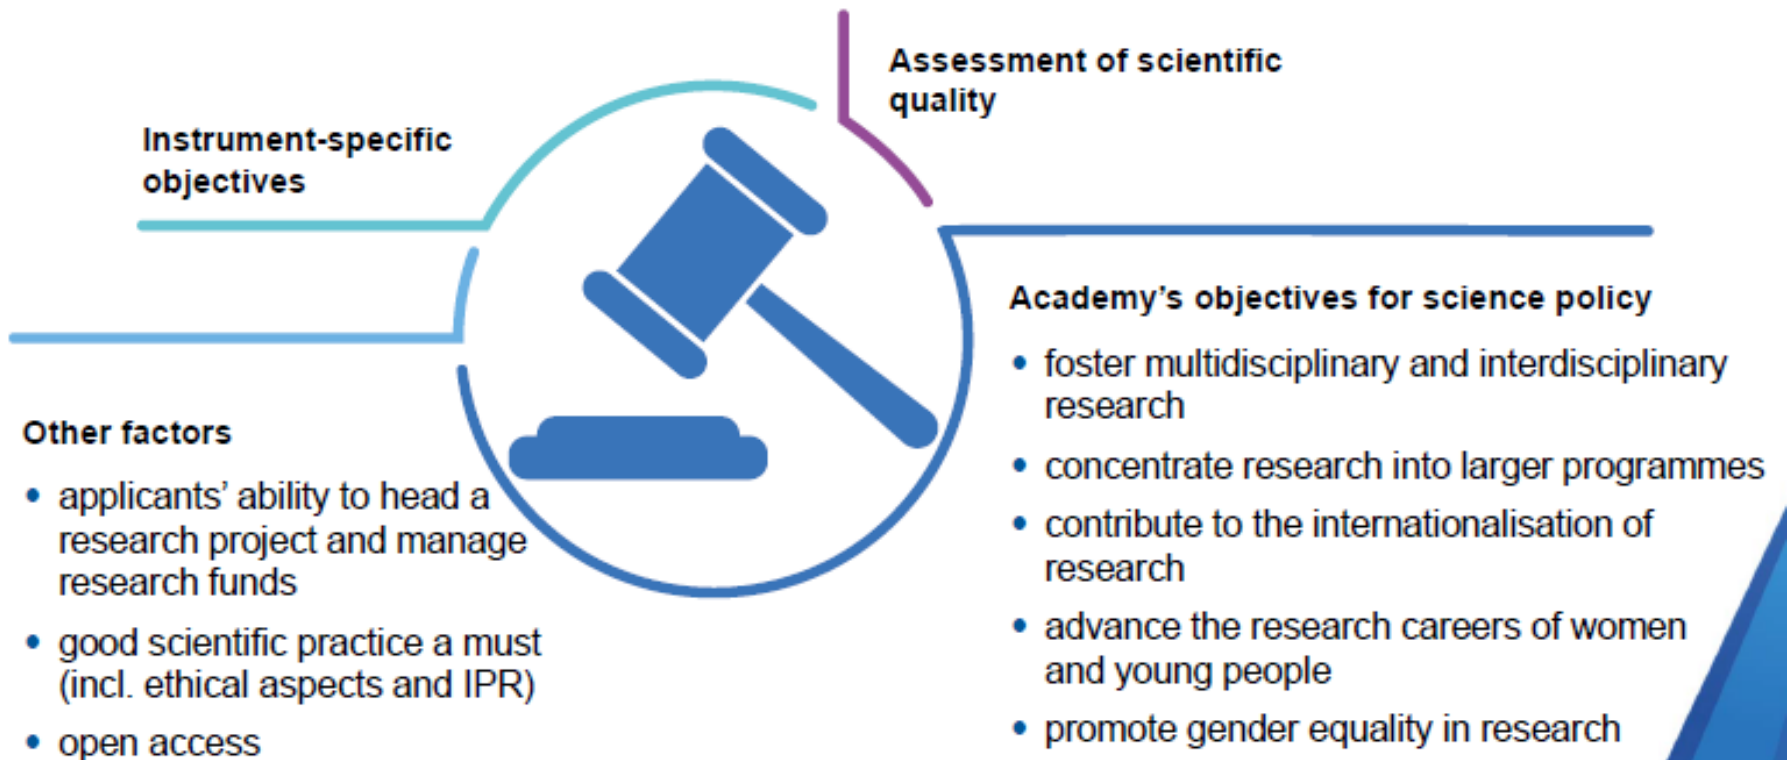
Assessment of scientific quality

Instrument-specific objectives

Academy’s objectives for science policy

- foster multidisciplinary and interdisciplinary research
- concentrate research into larger programmes
- contribute to the internationalisation of research
- advance the research careers of women and young people
- promote gender equality in research

Other factors

- applicants’ ability to head a research project and manage research funds
- good scientific practice a must (incl. ethical aspects and IPR)
- open access